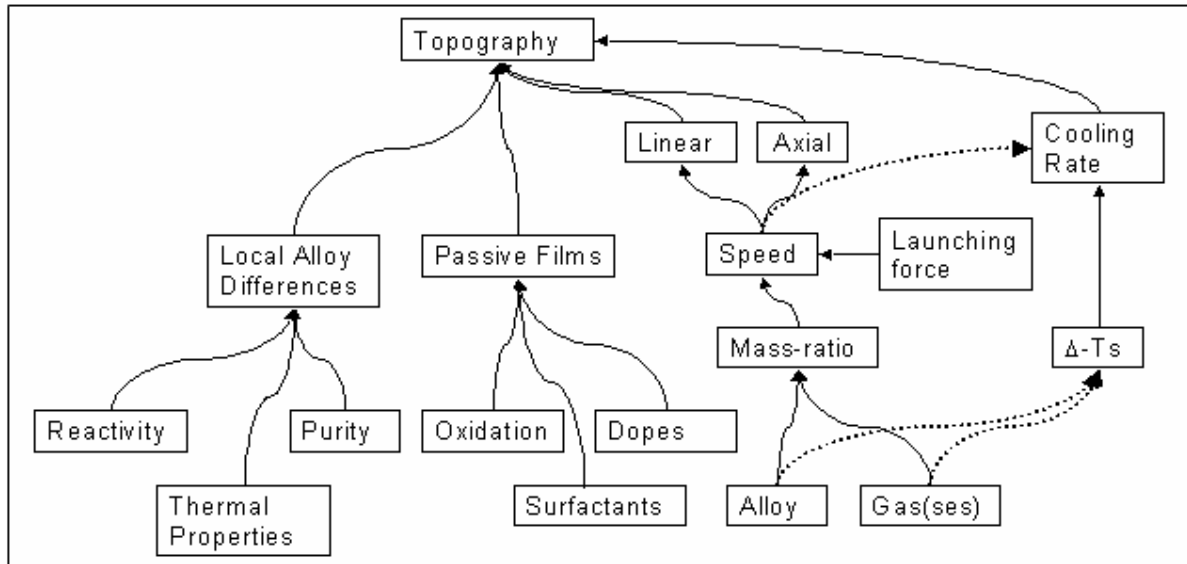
Topography

Linear

Axial

Cooling Rate

Local Alloy Differences

Passive Films

Speed

Launching force

Mass-ratio

Δ-Ts

Reactivity

Purity

Oxidation

Dopes

Thermal Properties

Surfactants

Alloy

Gas(ses)